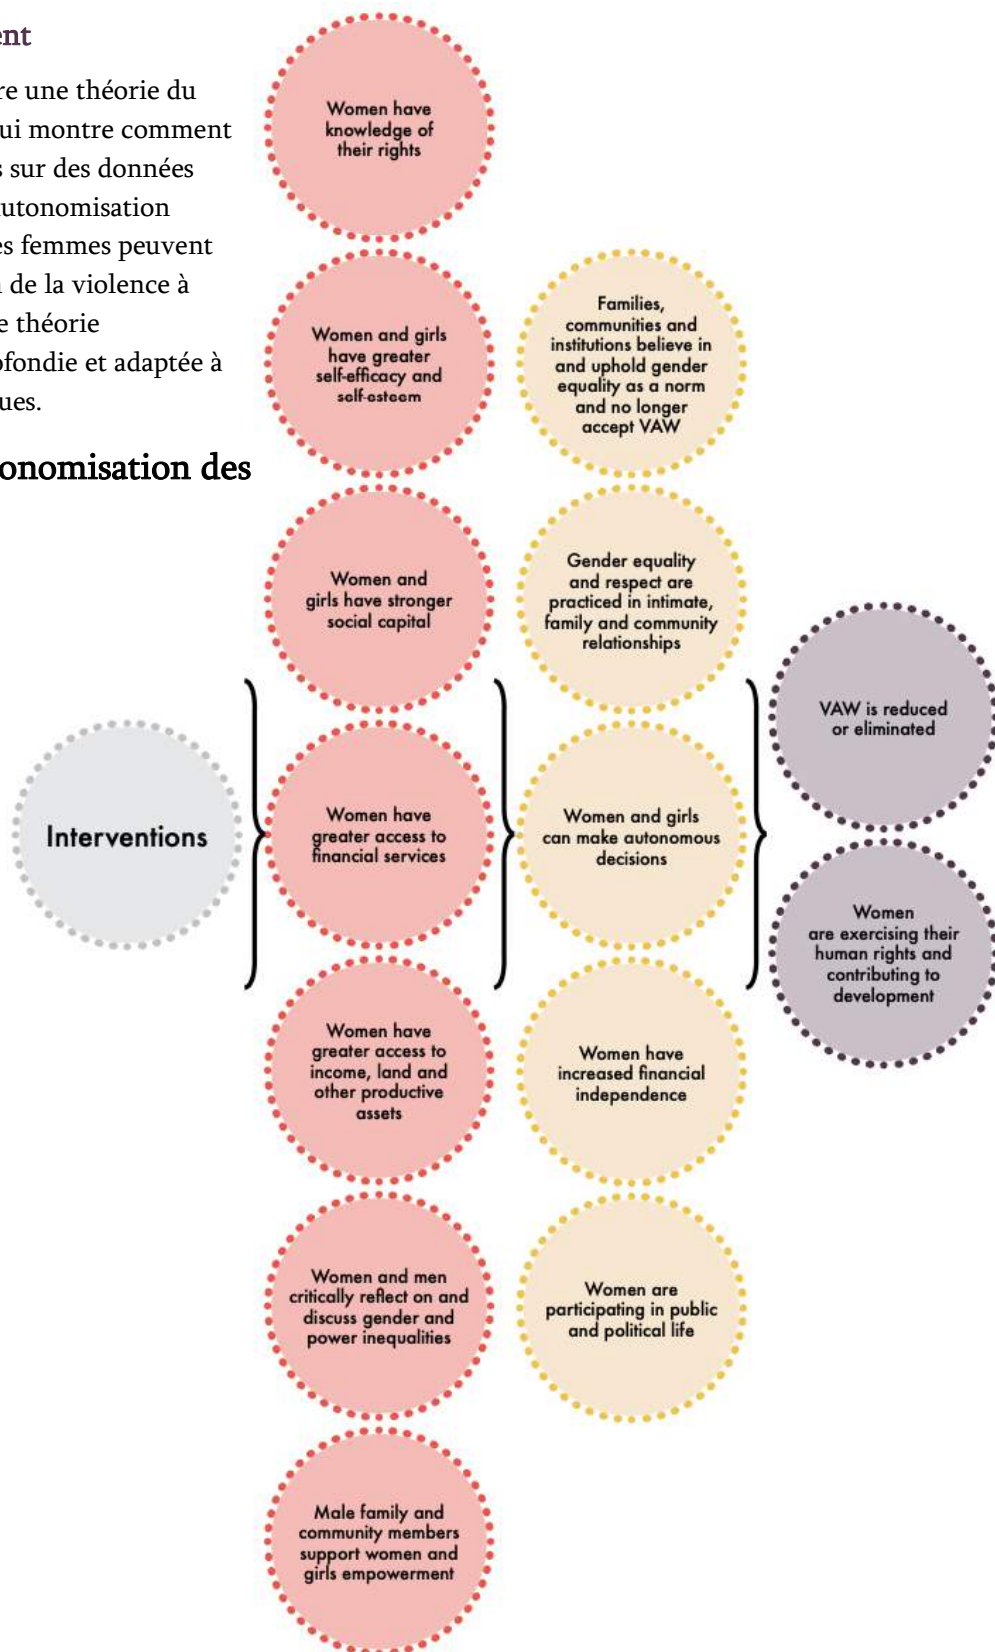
ent

re une théorie du
ui montre comment
s sur des données
utonomisation
es femmes peuvent
de la violence à
e théorie
ofondie et adaptée à
ues.

onomisation des

Women have knowledge of their rights

Women and girls have greater self-efficacy and self-esteem

Women and girls have stronger social capital

Women have greater access to financial services

Women have greater access to income, land and other productive assets

Women and men critically reflect on and discuss gender and power inequalities

Male family and community members support women and girls empowerment

Families, communities and institutions believe in and uphold gender equality as a norm and no longer accept VAW

Gender equality and respect are practiced in intimate, family and community relationships

Women and girls can make autonomous decisions

Women have increased financial independence

Women are participating in public and political life

Interventions

VAW is reduced or eliminated

Women are exercising their human rights and contributing to development